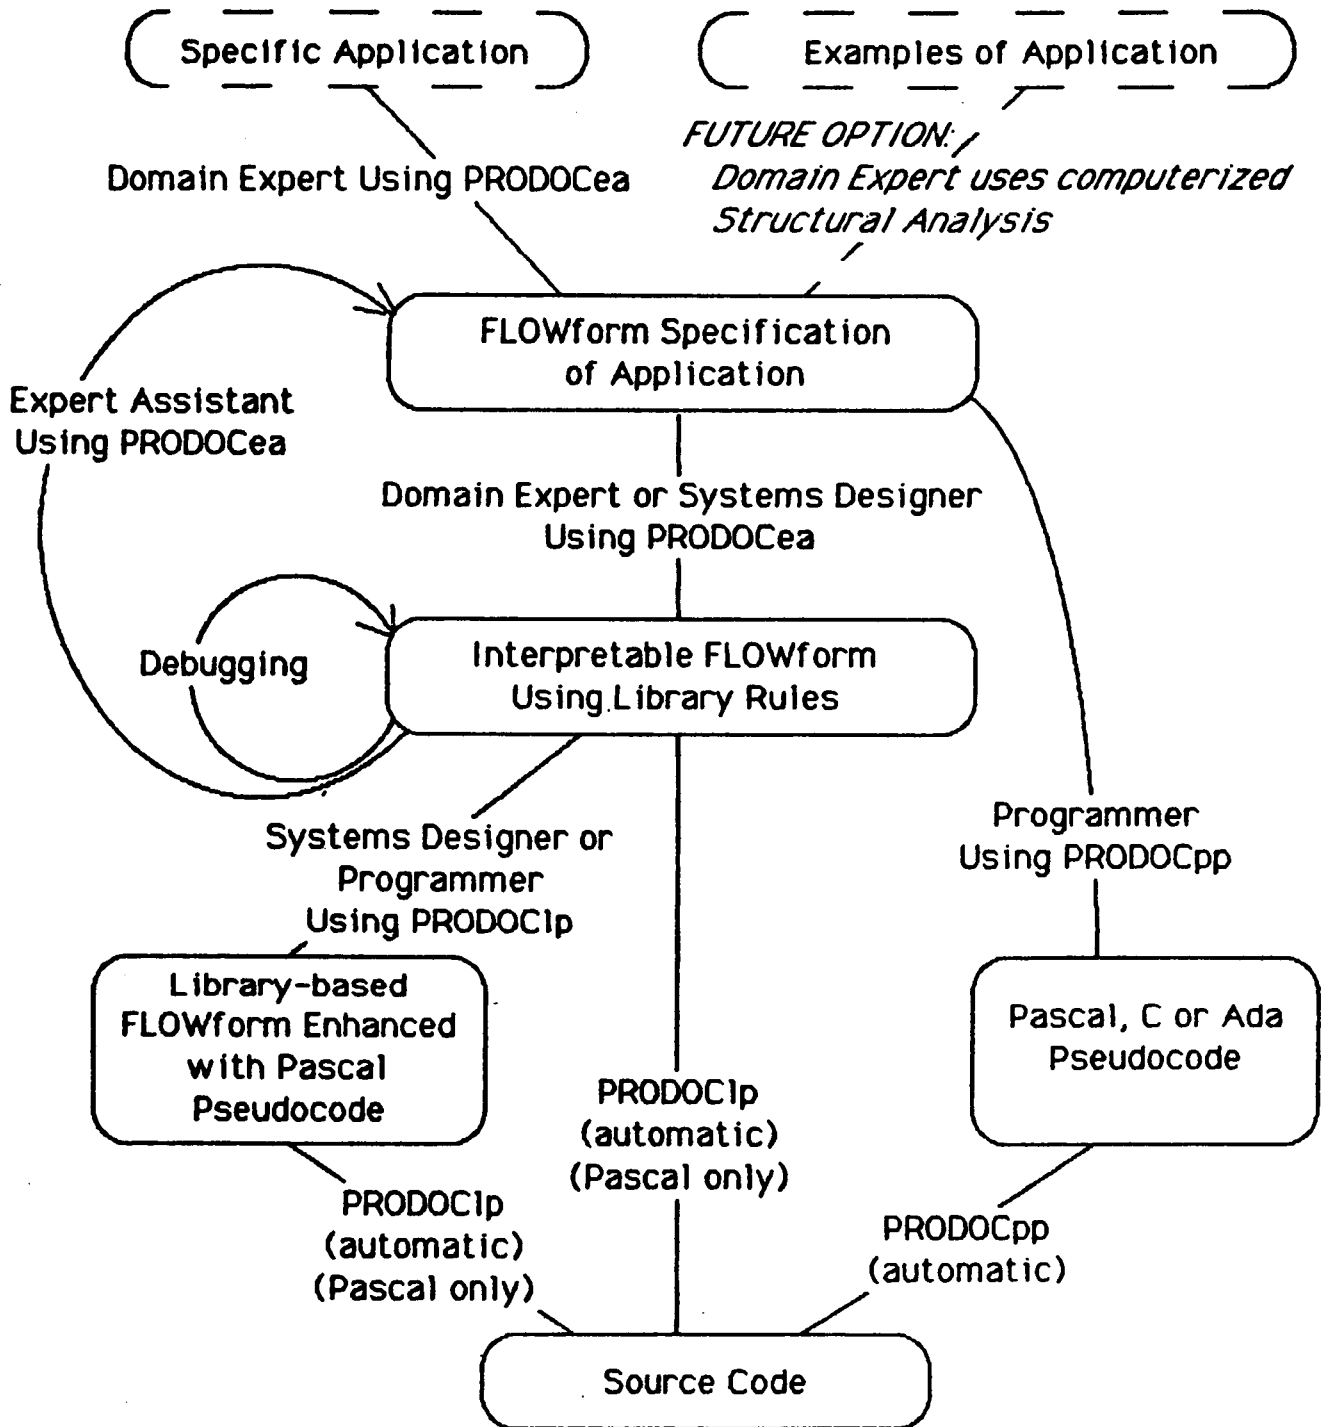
Specific Application

Examples of Application

FUTURE OPTION: Domain Expert uses computerized Structural Analysis

Domain Expert Using PRODOCea

FLOWform Specification of Application

Expert Assistant Using PRODOCea

Domain Expert or Systems Designer Using PRODOCea

Debugging

Interpretable FLOWform Using Library Rules

Programmer Using PRODOCpp

Systems Designer or Programmer Using PRODOClp

Library-based FLOWform Enhanced with Pascal Pseudocode

Pascal, C or Ada Pseudocode

PRODOClp (automatic) (Pascal only)

PRODOClp (automatic) (Pascal only)

PRODOCpp (automatic)

Source Code